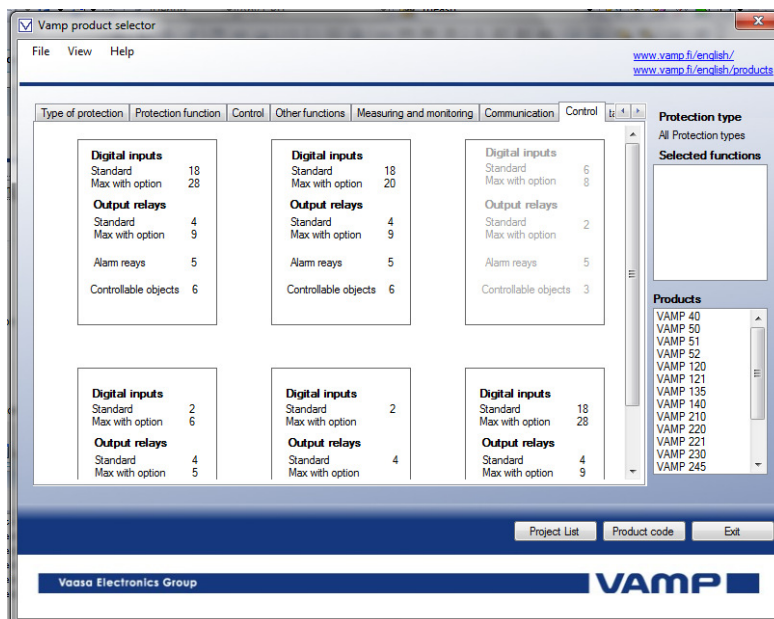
Vamp product selector

File View Help

www.vamp.fi/english/
www.vamp.fi/english/products

Type of protection | Protection function | Control | Other functions | Measuring and monitoring | Communication | Control | ta

Digital inputs
Standard 18
Max with option 28
Output relays
Standard 4
Max with option 9
Alarm reays 5
Controllable objects 6

Digital inputs
Standard 18
Max with option 20
Output relays
Standard 4
Max with option 9
Alarm reays 5
Controllable objects 6

Digital inputs
Standard 6
Max with option 8
Output relays
Standard 2
Max with option
Alarm reays 5
Controllable objects 3

Digital inputs
Standard 2
Max with option 6
Output relays
Standard 4
Max with option 5

Digital inputs
Standard 2
Max with option
Output relays
Standard 4
Max with option

Digital inputs
Standard 18
Max with option 28
Output relays
Standard 4
Max with option 9

Protection type
All Protection types
Selected functions

Products
VAMP 40
VAMP 50
VAMP 51
VAMP 52
VAMP 120
VAMP 121
VAMP 135
VAMP 140
VAMP 210
VAMP 220
VAMP 221
VAMP 230
VAMP 245

Project List | Product code | Exit

Vaasa Electronics Group
VAMP